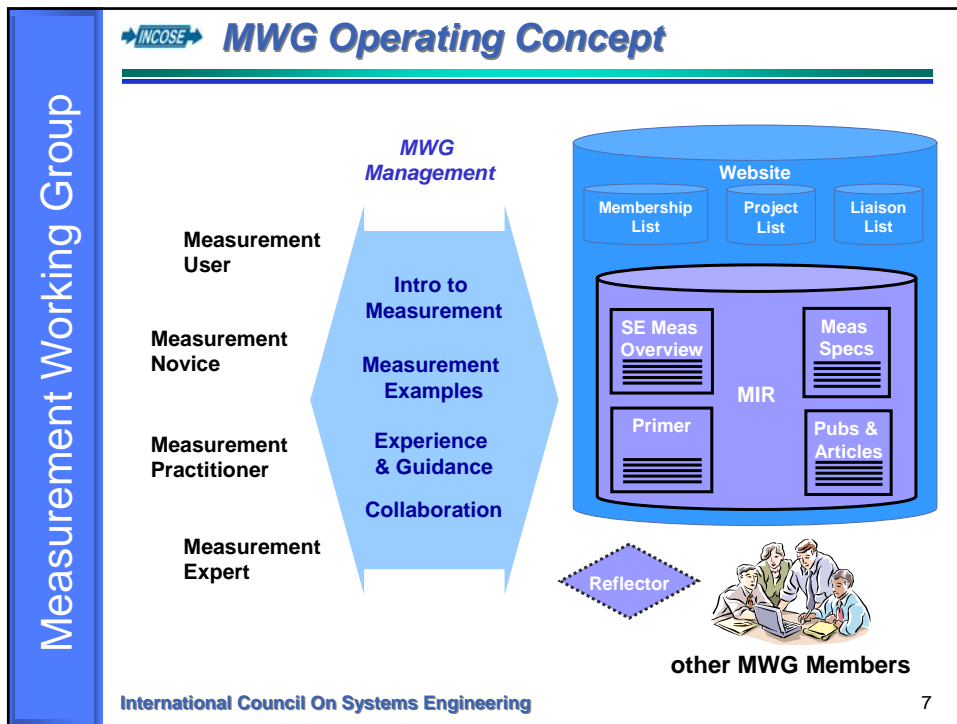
Measurement Working Group

INCOSE MWG Operating Concept

MWG Management

Measurement User

Measurement Novice

Measurement Practitioner

Measurement Expert

Intro to Measurement

Measurement Examples

Experience & Guidance

Collaboration

Website

Membership List

Project List

Liaison List

SE Meas Overview

Meas Specs

MIR

Primer

Pubs & Articles

Reflector

other MWG Members

International Council On Systems Engineering

7